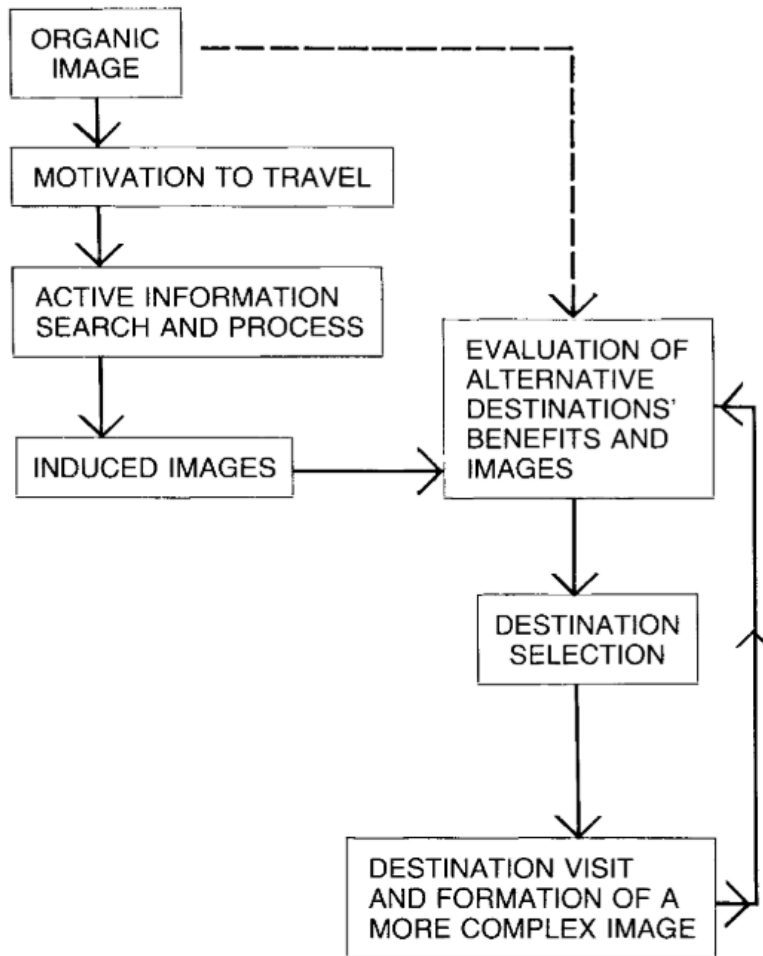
ORGANIC IMAGE

MOTIVATION TO TRAVEL

ACTIVE INFORMATION SEARCH AND PROCESS

INDUCED IMAGES

EVALUATION OF ALTERNATIVE DESTINATIONS' BENEFITS AND IMAGES

DESTINATION SELECTION

DESTINATION VISIT AND FORMATION OF A MORE COMPLEX IMAGE